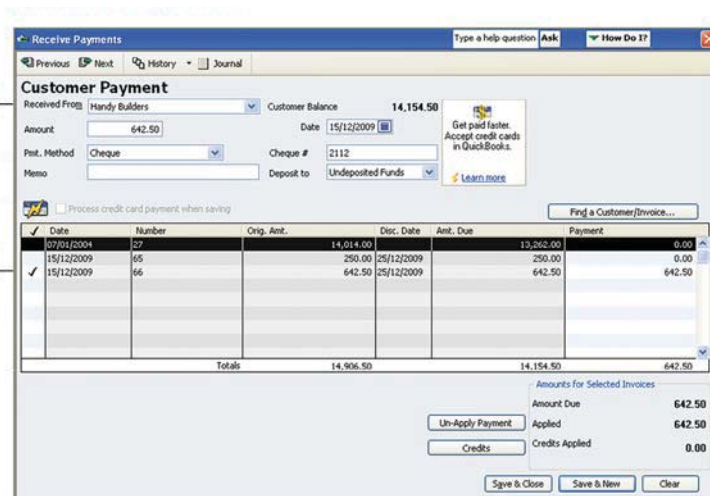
Receive Payments

Type a help question Ask

How Do I?

Previous Next History Journal

Customer Payment

Received From Handy Builders

Customer Balance 14,154.50

Amount 642.50

Date 15/12/2009

Pmt. Method Cheque

Cheque # 2112

Memo

Deposit to Undeposited Funds

Get paid faster. Accept credit cards in QuickBooks.

Learn more

Process credit card payment when saving

Find a Customer/Invoice...

| ✓ | Date | Number | Orig. Amt. | Disc. Date | Amt. Due | Payment |
|---|---|---|---|---|---|---|
| | 07/01/2004 | 27 | 14,014.00 | | 13,262.00 | 0.00 |
| | 15/12/2009 | 65 | 250.00 | 25/12/2009 | 250.00 | 0.00 |
| ✓ | 15/12/2009 | 66 | 642.50 | 25/12/2009 | 642.50 | 642.50 |
| | | Totals | 14,906.50 | | 14,154.50 | 642.50 |

Amounts for Selected Invoices

Amount Due 642.50

Applied 642.50

Credits Applied 0.00

Un-Apply Payment

Credits

Save & Close

Save & New

Clear